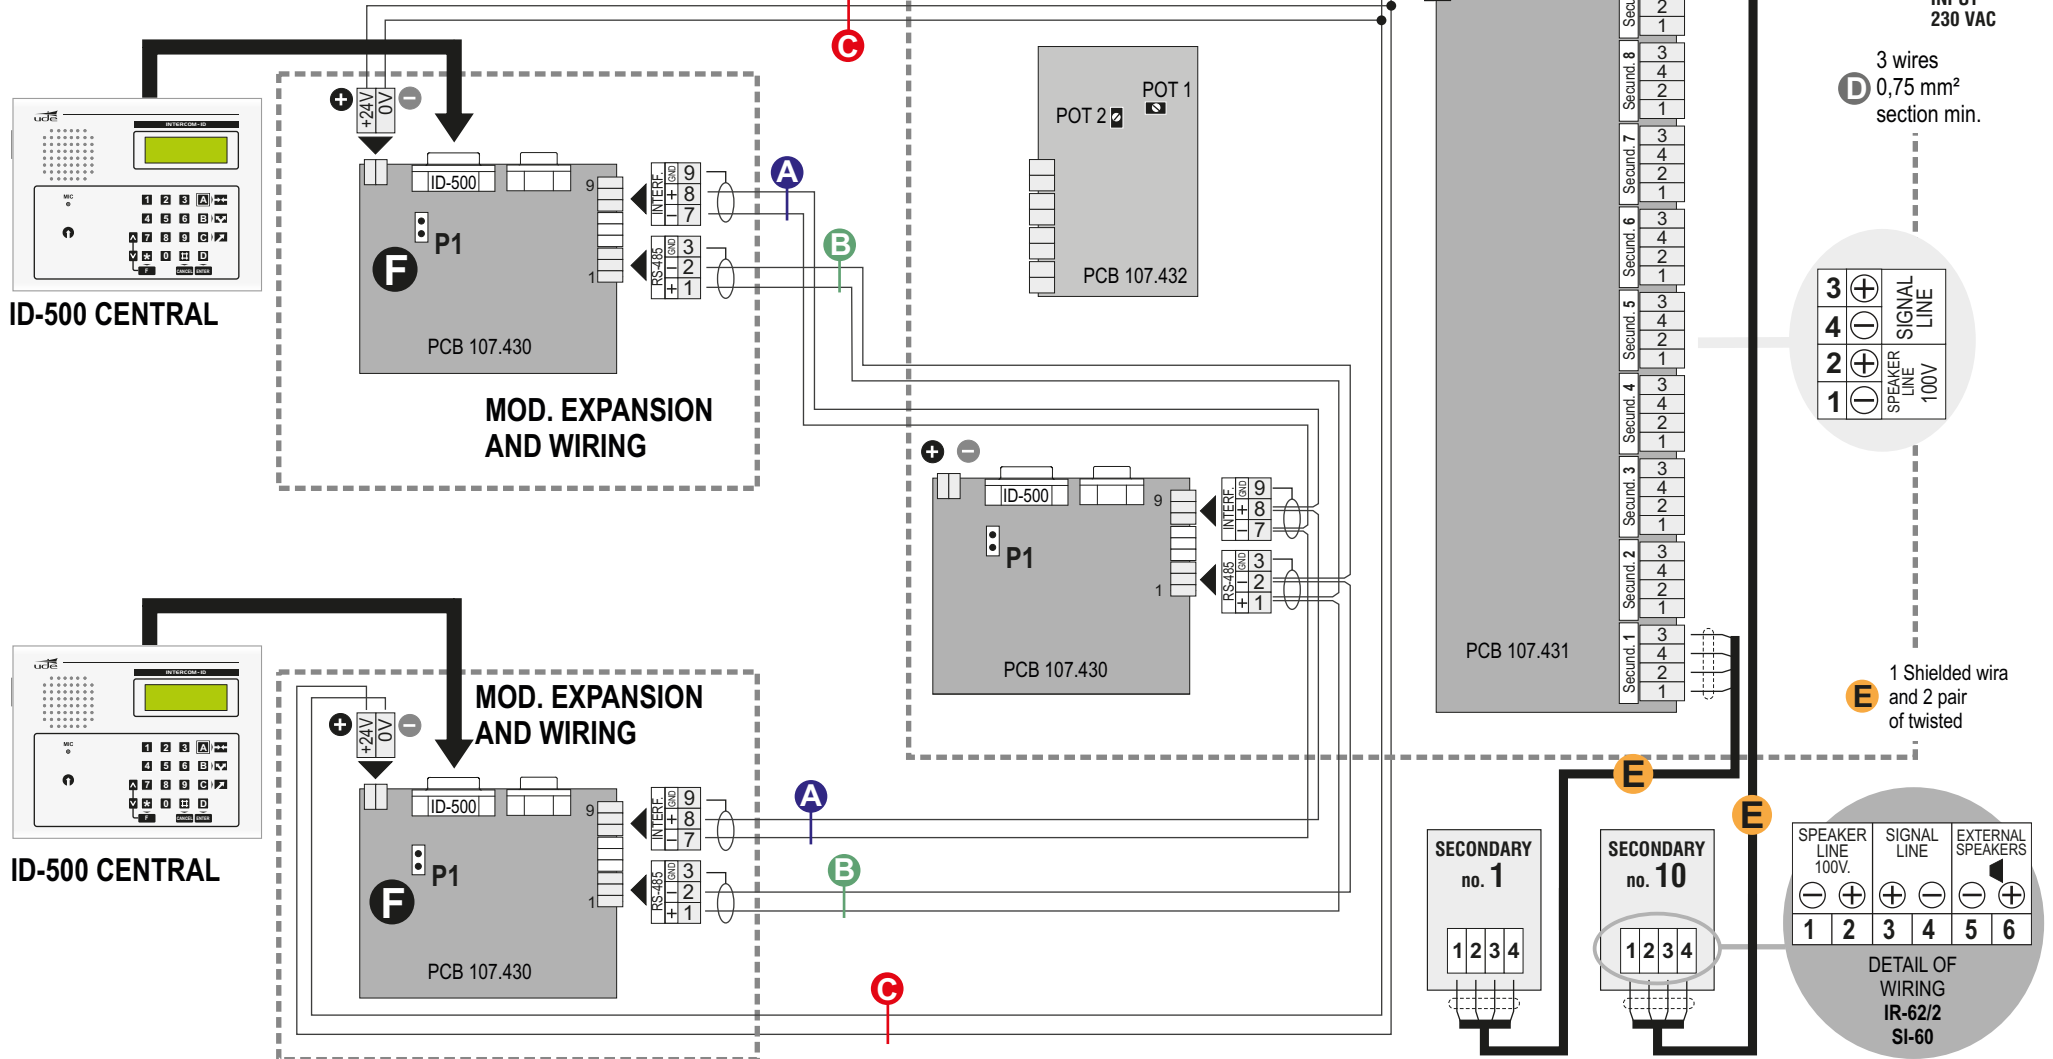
INPUT
230 VAC

3 wires
D 0,75 mm²
section min.

C

+ +24V 0V −

ID-500

9

1

INTERF GND 9 + 8 − 7

A

RS-485 GND 3 − 2 + 1

B

P1

F

PCB 107.430

ID-500 CENTRAL

MOD. EXPANSION AND WIRING

POT 1
POT 2

PCB 107.432

+ −

ID-500

9

1

P1

INTERF GND 9 + 8 − 7

RS-485 GND 3 − 2 + 1

PCB 107.430

Secund. 8 3 4 2 1
Secund. 7 3 4 2 1
Secund. 6 3 4 2 1
Secund. 5 3 4 2 1
Secund. 4 3 4 2 1
Secund. 3 3 4 2 1
Secund. 2 3 4 2 1
Secund. 1 3 4 2 1

PCB 107.431

3 +
4 −
SIGNAL LINE
2 +
1 −
SPEAKER LINE 100V

1 Shielded wira
E and 2 pair
of twisted

ID-500 CENTRAL

MOD. EXPANSION AND WIRING

+ +24V 0V −

ID-500

9

1

P1

F

INTERF GND 9 + 8 − 7

A

RS-485 GND 3 − 2 + 1

B

PCB 107.430

C

E

E

SECONDARY no. 1
1 2 3 4

SECONDARY no. 10
1 2 3 4

SPEAKER LINE 100V.
SIGNAL LINE
EXTERNAL SPEAKERS
− + + − − +
1 2 3 4 5 6
DETAIL OF WIRING
IR-62/2
SI-60